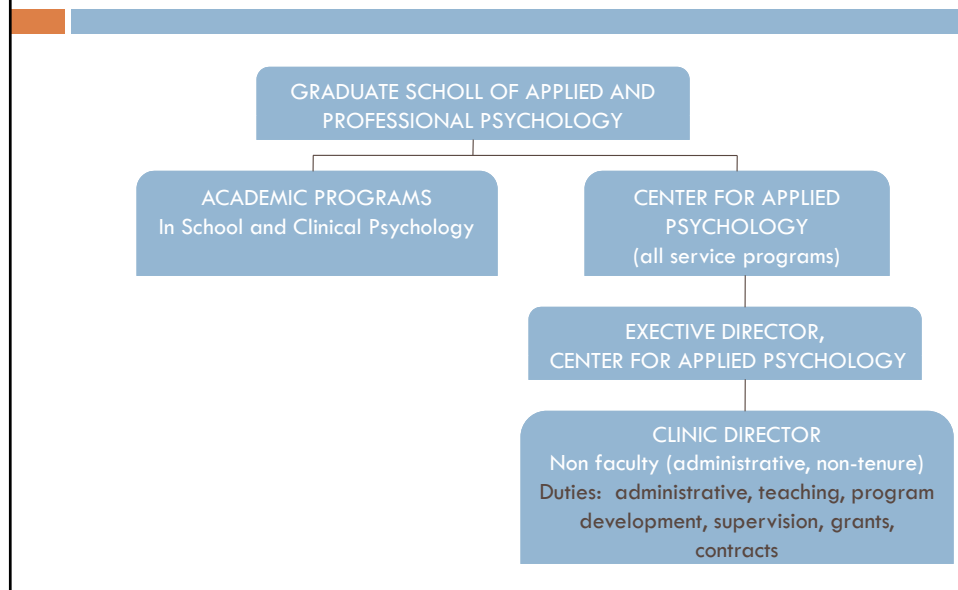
GRADUATE SCHOLL OF APPLIED AND PROFESSIONAL PSYCHOLOGY

ACADEMIC PROGRAMS
In School and Clinical Psychology

CENTER FOR APPLIED PSYCHOLOGY
(all service programs)

EXECTIVE DIRECTOR,
CENTER FOR APPLIED PSYCHOLOGY

CLINIC DIRECTOR
Non faculty (administrative, non-tenure)
Duties: administrative, teaching, program development, supervision, grants, contracts